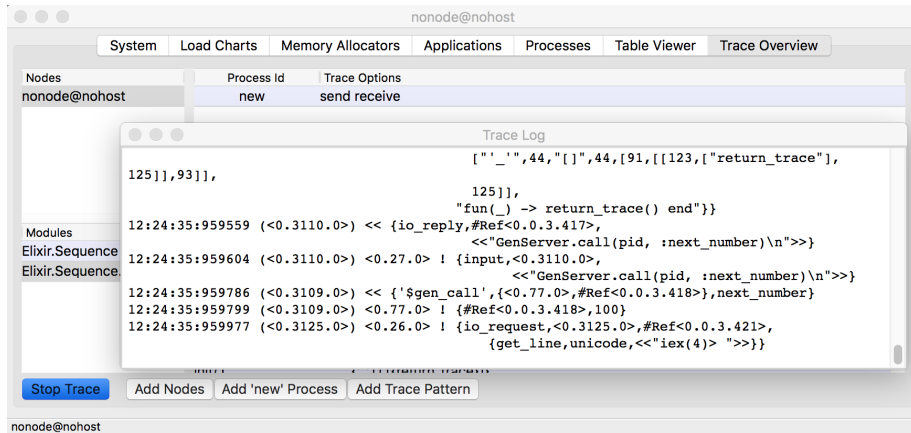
nonode@nohost

System | Load Charts | Memory Allocators | Applications | Processes | Table Viewer | Trace Overview

Nodes
nonode@nohost

Process Id | Trace Options
new | send receive

Modules
Elixir.Sequence
Elixir.Sequence.

Trace Log

["'_'",44,"[]",44,[91,[[123,["return_trace"],
125]],93]],
125]],
"fun(_) -> return_trace() end"}}
12:24:35:959559 (<0.3110.0>) << {io_reply,#Ref<0.0.3.417>,
<<"GenServer.call(pid, :next_number)\n">>}
12:24:35:959604 (<0.3110.0>) <0.27.0> ! {input,<0.3110.0>,
<<"GenServer.call(pid, :next_number)\n">>}
12:24:35:959786 (<0.3109.0>) << {'$gen_call',{<0.77.0>,#Ref<0.0.3.418>},next_number}
12:24:35:959799 (<0.3109.0>) <0.77.0> ! {#Ref<0.0.3.418>,100}
12:24:35:959977 (<0.3125.0>) <0.26.0> ! {io_request,<0.3125.0>,#Ref<0.0.3.421>,
{get_line,unicode,<<"iex(4)> ">>}}

Stop Trace | Add Nodes | Add 'new' Process | Add Trace Pattern

nonode@nohost